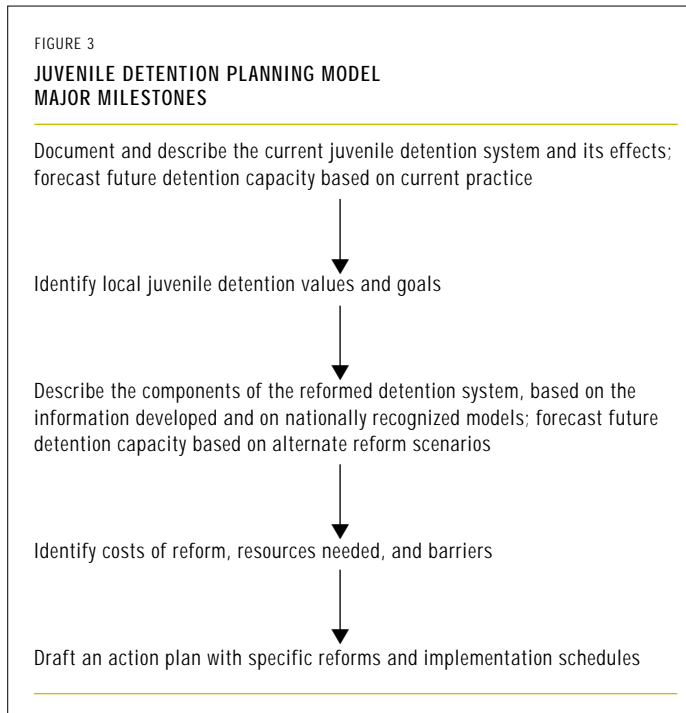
FIGURE 3

JUVENILE DETENTION PLANNING MODEL
MAJOR MILESTONES

Document and describe the current juvenile detention system and its effects; forecast future detention capacity based on current practice

Identify local juvenile detention values and goals

Describe the components of the reformed detention system, based on the information developed and on nationally recognized models; forecast future detention capacity based on alternate reform scenarios

Identify costs of reform, resources needed, and barriers

Draft an action plan with specific reforms and implementation schedules